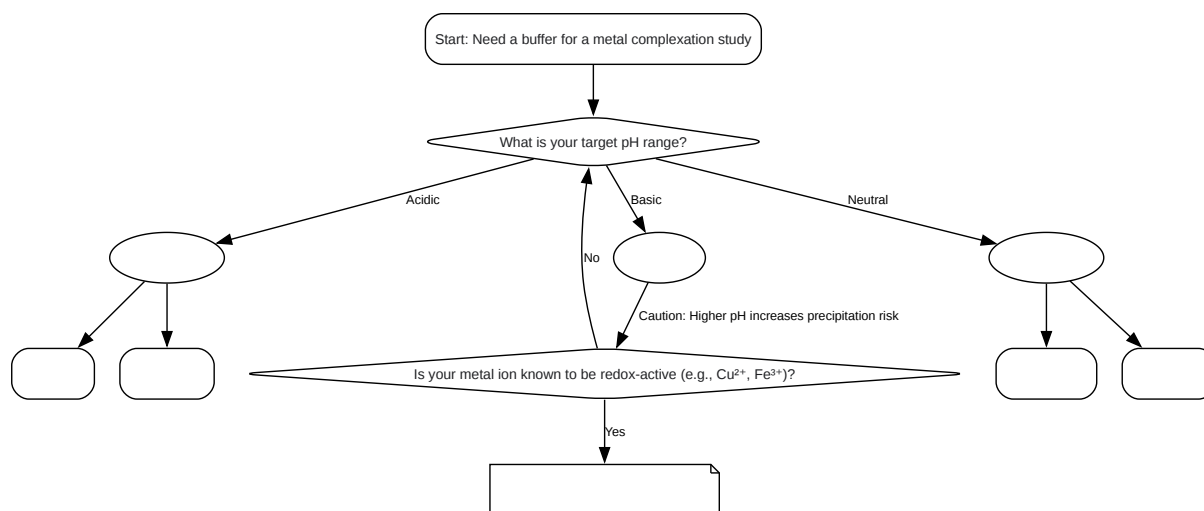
Start: Need a buffer for a metal complexation study

What is your target pH range?

Acidic

Basic

Neutral

No

Caution: Higher pH increases precipitation risk

Is your metal ion known to be redox-active (e.g., $Cu^{2+}$, $Fe^{3+}$)?

Yes